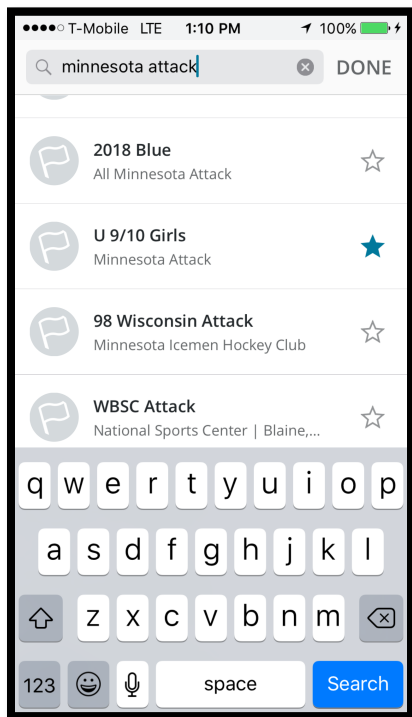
●●●●○ T-Mobile LTE 1:10 PM 100%

minnesota attack DONE

2018 Blue
All Minnesota Attack

U 9/10 Girls
Minnesota Attack

98 Wisconsin Attack
Minnesota Icemen Hockey Club

WBSC Attack
National Sports Center | Blaine,...

q w e r t y u i o p
a s d f g h j k l
z x c v b n m
123 space Search